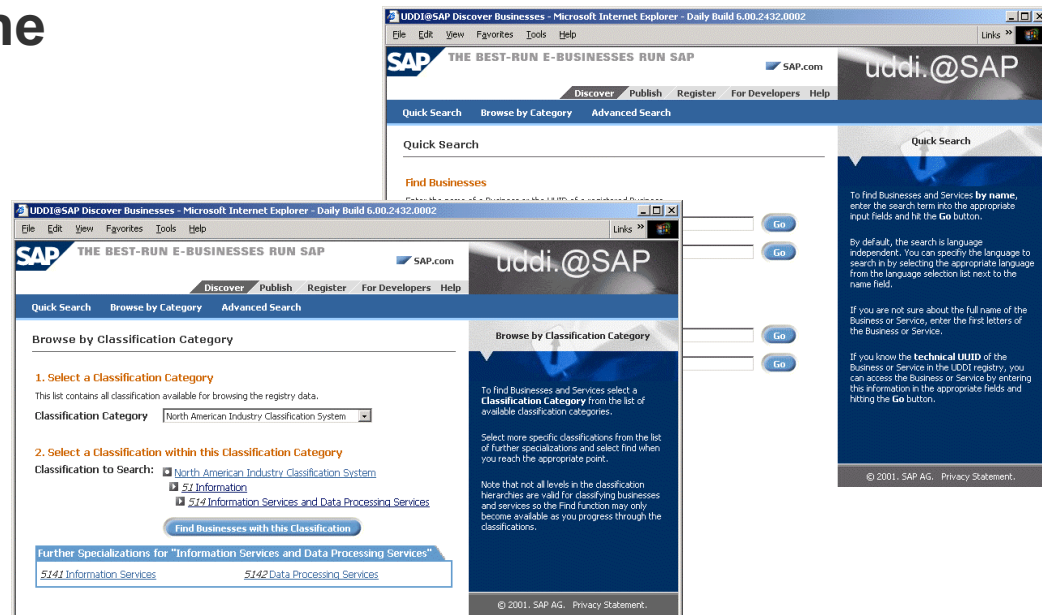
ne

UDDI@SAP Discover Businesses - Microsoft Internet Explorer - Daily Build 6.00.2432.0002
File Edit View Favorites Tools Help
Links »
SAP THE BEST-RUN E-BUSINESSES RUN SAP
SAP.com
uddi.@SAP
Discover Publish Register For Developers Help
Quick Search Browse by Category Advanced Search
Quick Search
Find Businesses
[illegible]
Go
Go
Go
Go
Quick Search
To find Businesses and Services by name, enter the search term into the appropriate input fields and hit the Go button.
By default, the search is language independent. You can specifiy the language to search in by selecting the appropriate language from the language selection list next to the name field.
If you are not sure about the full name of the Business or Service, enter the first letters of the Business or Service.
If you know the technical UUID of the Business or Service in the UDDI registry, you can access the Business or Service by entering this information in the appropriate fields and hitting the Go button.
© 2001. SAP AG. Privacy Statement.

UDDI@SAP Discover Businesses - Microsoft Internet Explorer - Daily Build 6.00.2432.0002
File Edit View Favorites Tools Help
Links »
SAP THE BEST-RUN E-BUSINESSES RUN SAP
SAP.com
uddi.@SAP
Discover Publish Register For Developers Help
Quick Search Browse by Category Advanced Search
Browse by Classification Category
1. Select a Classification Category
This list contains all classification available for browsing the registry data.
Classification Category North American Industry Classification System
2. Select a Classification within this Classification Category
Classification to Search: North American Industry Classification System
51 Information
514 Information Services and Data Processing Services
Find Businesses with this Classification
Further Specializations for "Information Services and Data Processing Services"
5141 Information Services 5142 Data Processing Services
Browse by Classification Category
To find Businesses and Services select a Classification Category from the list of available classification categories.
Select more specific classifications from the list of further specializations and select find when you reach the appropriate point.
Note that not all levels in the classification hierarchies are valid for classifying businesses and services so the Find function may only become available as you progress through the classifications.
© 2001. SAP AG. Privacy Statement.